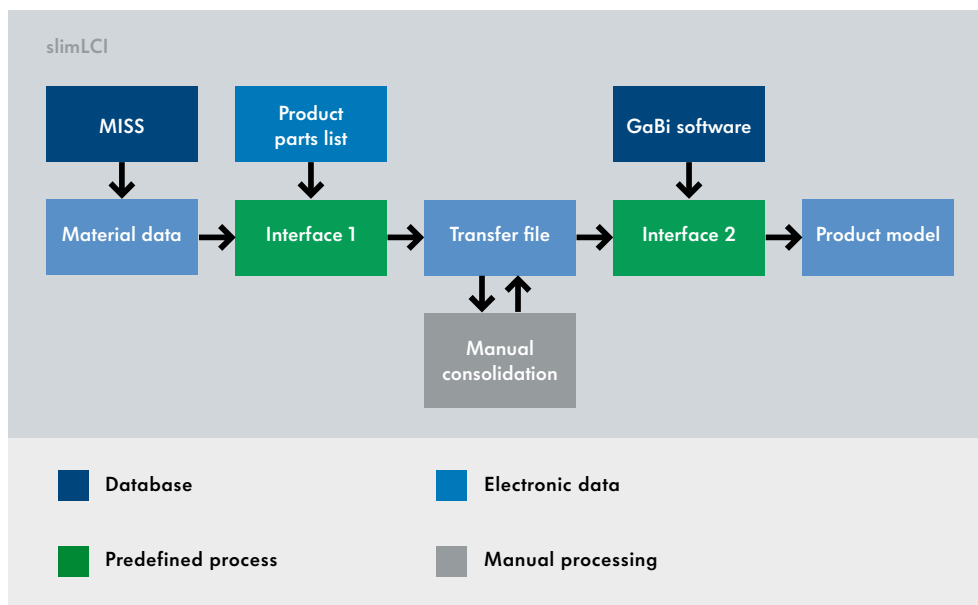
slimLCI

MISS

Product parts list

GaBi software

Material data

Interface 1

Transfer file

Interface 2

Product model

Manual consolidation

Database

Electronic data

Predefined process

Manual processing